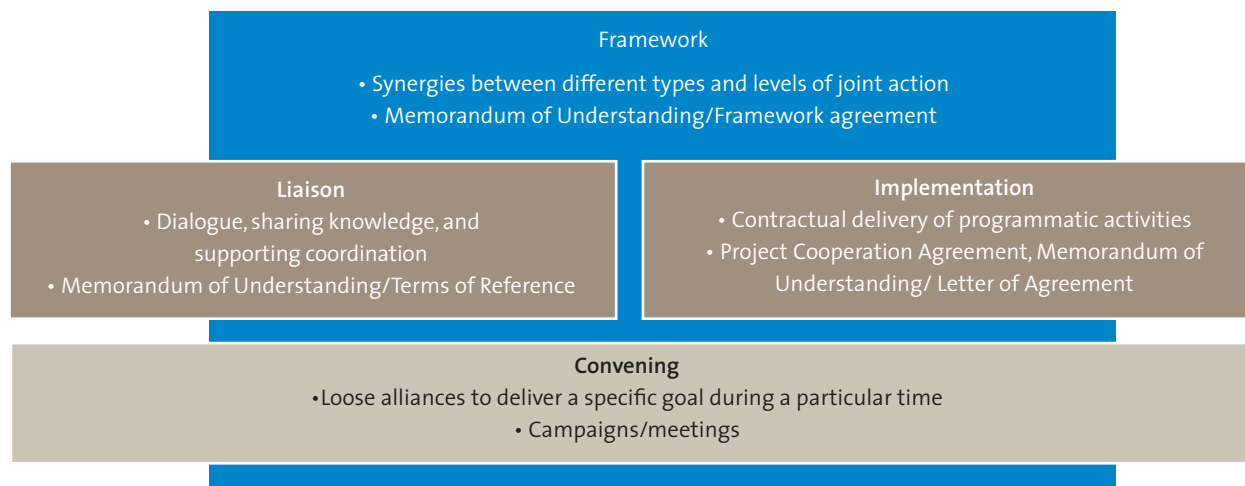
Framework

• Synergies between different types and levels of joint action

• Memorandum of Understanding/Framework agreement

Liaison

• Dialogue, sharing knowledge, and supporting coordination

• Memorandum of Understanding/Terms of Reference

Implementation

• Contractual delivery of programmatic activities

• Project Cooperation Agreement, Memorandum of Understanding/ Letter of Agreement

Convening

•Loose alliances to deliver a specific goal during a particular time

• Campaigns/meetings